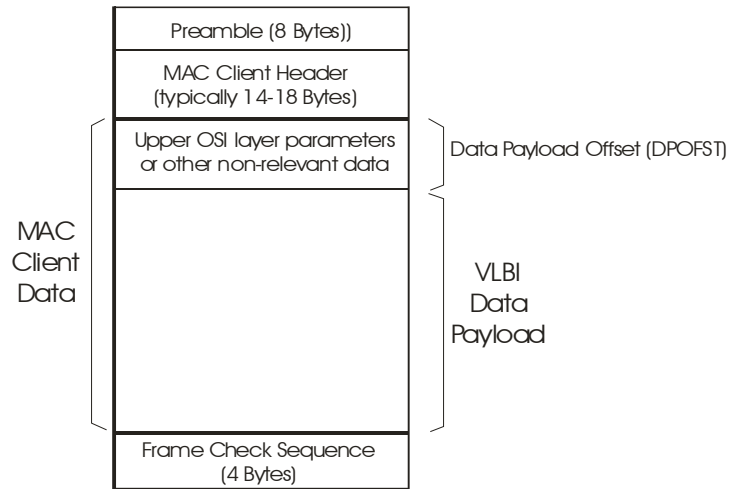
Preamble (8 Bytes))

MAC Client Header
(typically 14-18 Bytes)

Upper OSI layer parameters
or other non-relevant data

Data Payload Offset (DPOFST)

MAC
Client
Data

VLBI
Data
Payload

Frame Check Sequence
(4 Bytes)